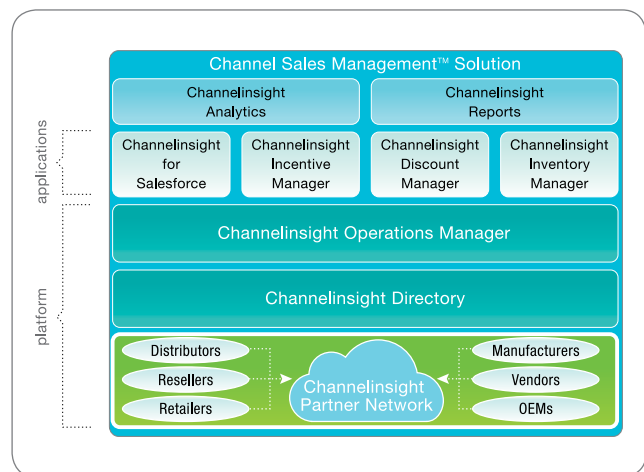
Channel Sales Management™ Solution

Channelinsight Analytics

Channelinsight Reports

applications

Channelinsight for Salesforce

Channelinsight Incentive Manager

Channelinsight Discount Manager

Channelinsight Inventory Manager

platform

Channelinsight Operations Manager

Channelinsight Directory

Distributors

Resellers

Retailers

Channelinsight Partner Network

Manufacturers

Vendors

OEMs